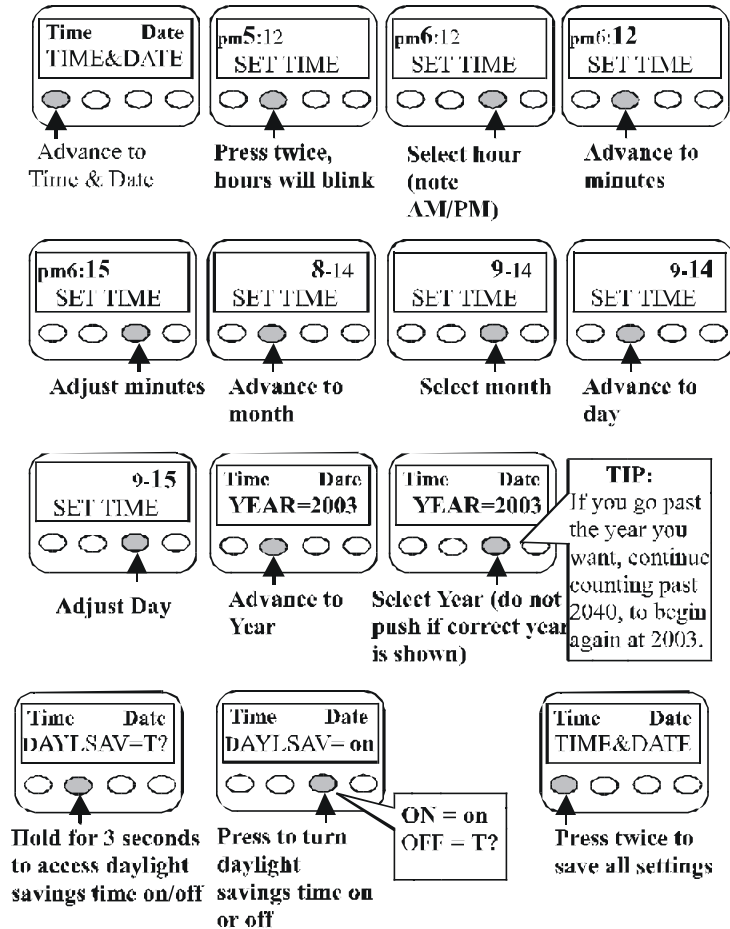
Time Date
TIME&DATE

Advance to Time & Date

pm5:12
SET TIME

Press twice, hours will blink

pm6:12
SET TIME

Select hour (note AM/PM)

pm6:12
SET TIME

Advance to minutes

pm6:15
SET TIME

Adjust minutes

8-14
SET TIME

Advance to month

9-14
SET TIME

Select month

9-14
SET TIME

Advance to day

9-15
SET TIME

Adjust Day

Time Date
YEAR=2003

Advance to Year

Time Date
YEAR=2003

Select Year (do not push if correct year is shown)

TIP:
If you go past the year you want, continue counting past 2040, to begin again at 2003.

Time Date
DAYLSAV=T?

Hold for 3 seconds to access daylight savings time on/off

Time Date
DAYLSAV= on

Press to turn daylight savings time on or off

ON = on
OFF = T?

Time Date
TIME&DATE

Press twice to save all settings